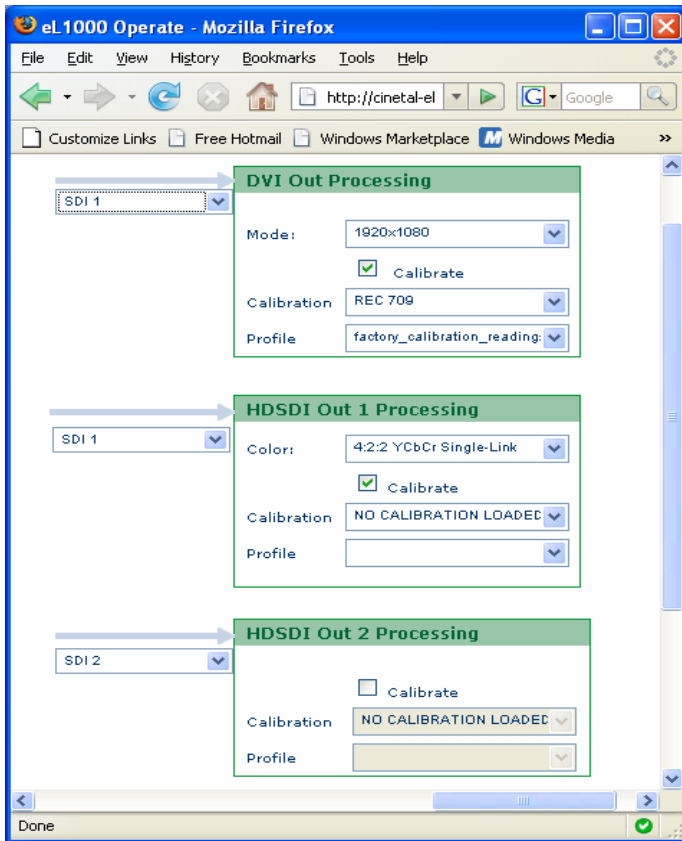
eL1000 Operate - Mozilla Firefox

File Edit View History Bookmarks Tools Help

http://cinetal-el

Google

Customize Links Free Hotmail Windows Marketplace Windows Media »

SDI 1

DVI Out Processing

Mode: 1920x1080

Calibrate

Calibration REC 709

Profile factory_calibration_reading:

SDI 1

HDSDI Out 1 Processing

Color: 4:2:2 YCbCr Single-Link

Calibrate

Calibration NO CALIBRATION LOADEC

Profile

SDI 2

HDSDI Out 2 Processing

Calibrate

Calibration NO CALIBRATION LOADEC

Profile

Done